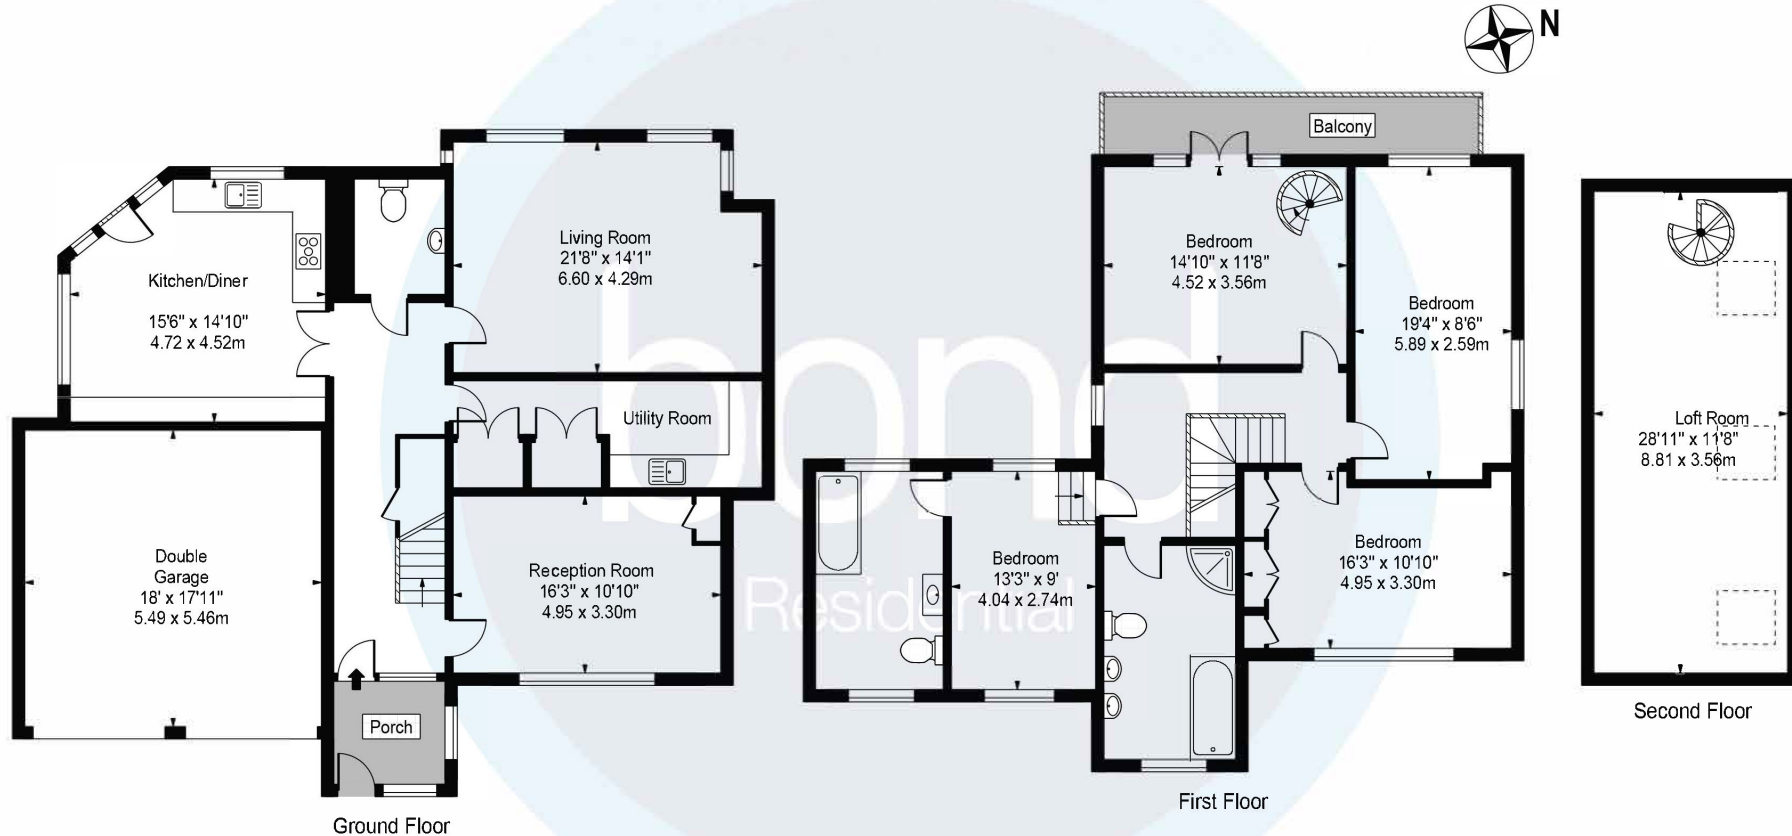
N

Balcony

Kitchen/Diner
15'6" x 14'10"
4.72 x 4.52m

Living Room
21'8" x 14'1"
6.60 x 4.29m

Utility Room

Double
Garage
18' x 17'11"
5.49 x 5.46m

Reception Room
16'3" x 10'10"
4.95 x 3.30m

Porch

Ground Floor

Bedroom
14'10" x 11'8"
4.52 x 3.56m

Bedroom
19'4" x 8'6"
5.89 x 2.59m

Bedroom
13'3" x 9'
4.04 x 2.74m

Bedroom
16'3" x 10'10"
4.95 x 3.30m

First Floor

Loft Room
28'11" x 11'8"
8.81 x 3.56m

Second Floor

bond
Residential